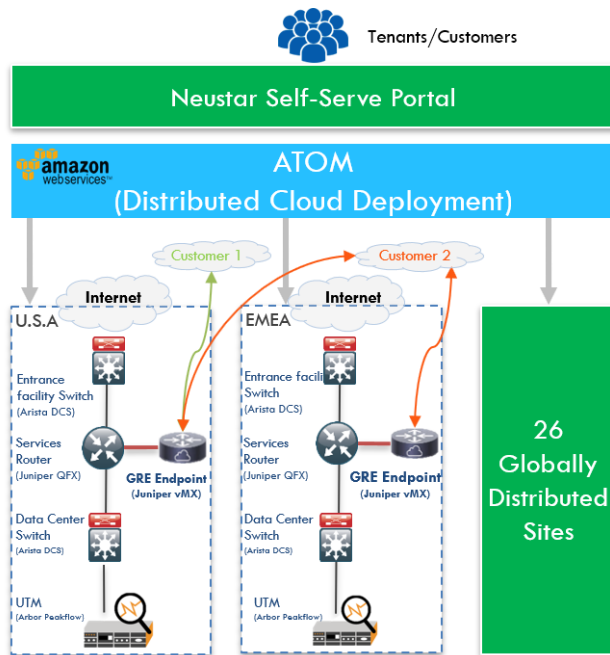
Tenants/Customers

Neustar Self-Serve Portal

amazon webservices™

ATOM
(Distributed Cloud Deployment)

Customer 1

Customer 2

Internet

Internet

U.S.A

Entrance facility Switch
(Arista DCS)

Services Router
(Juniper QFX)

GRE Endpoint
(Juniper vMX)

Data Center Switch
(Arista DCS)

UTM
(Arbor Peakflow)

EMEA

Entrance facili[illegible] Switch
(Arista DCS)

Services Router
(Juniper QFX)

GRE Endpoint
(Juniper vMX)

Data Center Switch
(Arista DCS)

UTM
(Arbor Peakflow)

26
Globally
Distributed
Sites